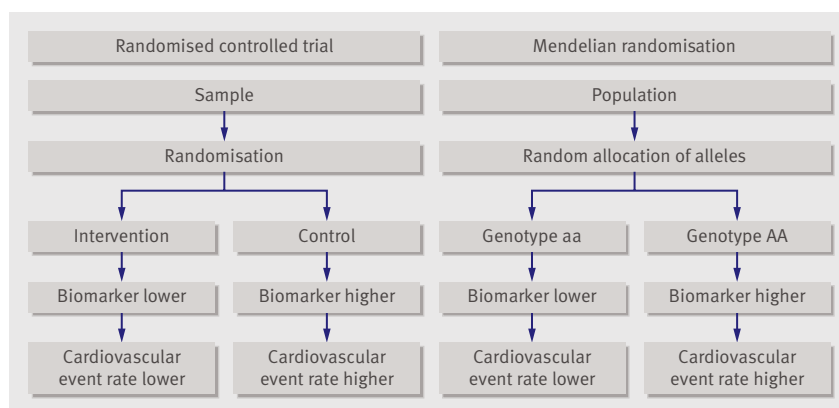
Randomised controlled trial

Sample

Randomisation

Intervention

Biomarker lower

Cardiovascular event rate lower

Control

Biomarker higher

Cardiovascular event rate higher

Mendelian randomisation

Population

Random allocation of alleles

Genotype aa

Biomarker lower

Cardiovascular event rate lower

Genotype AA

Biomarker higher

Cardiovascular event rate higher